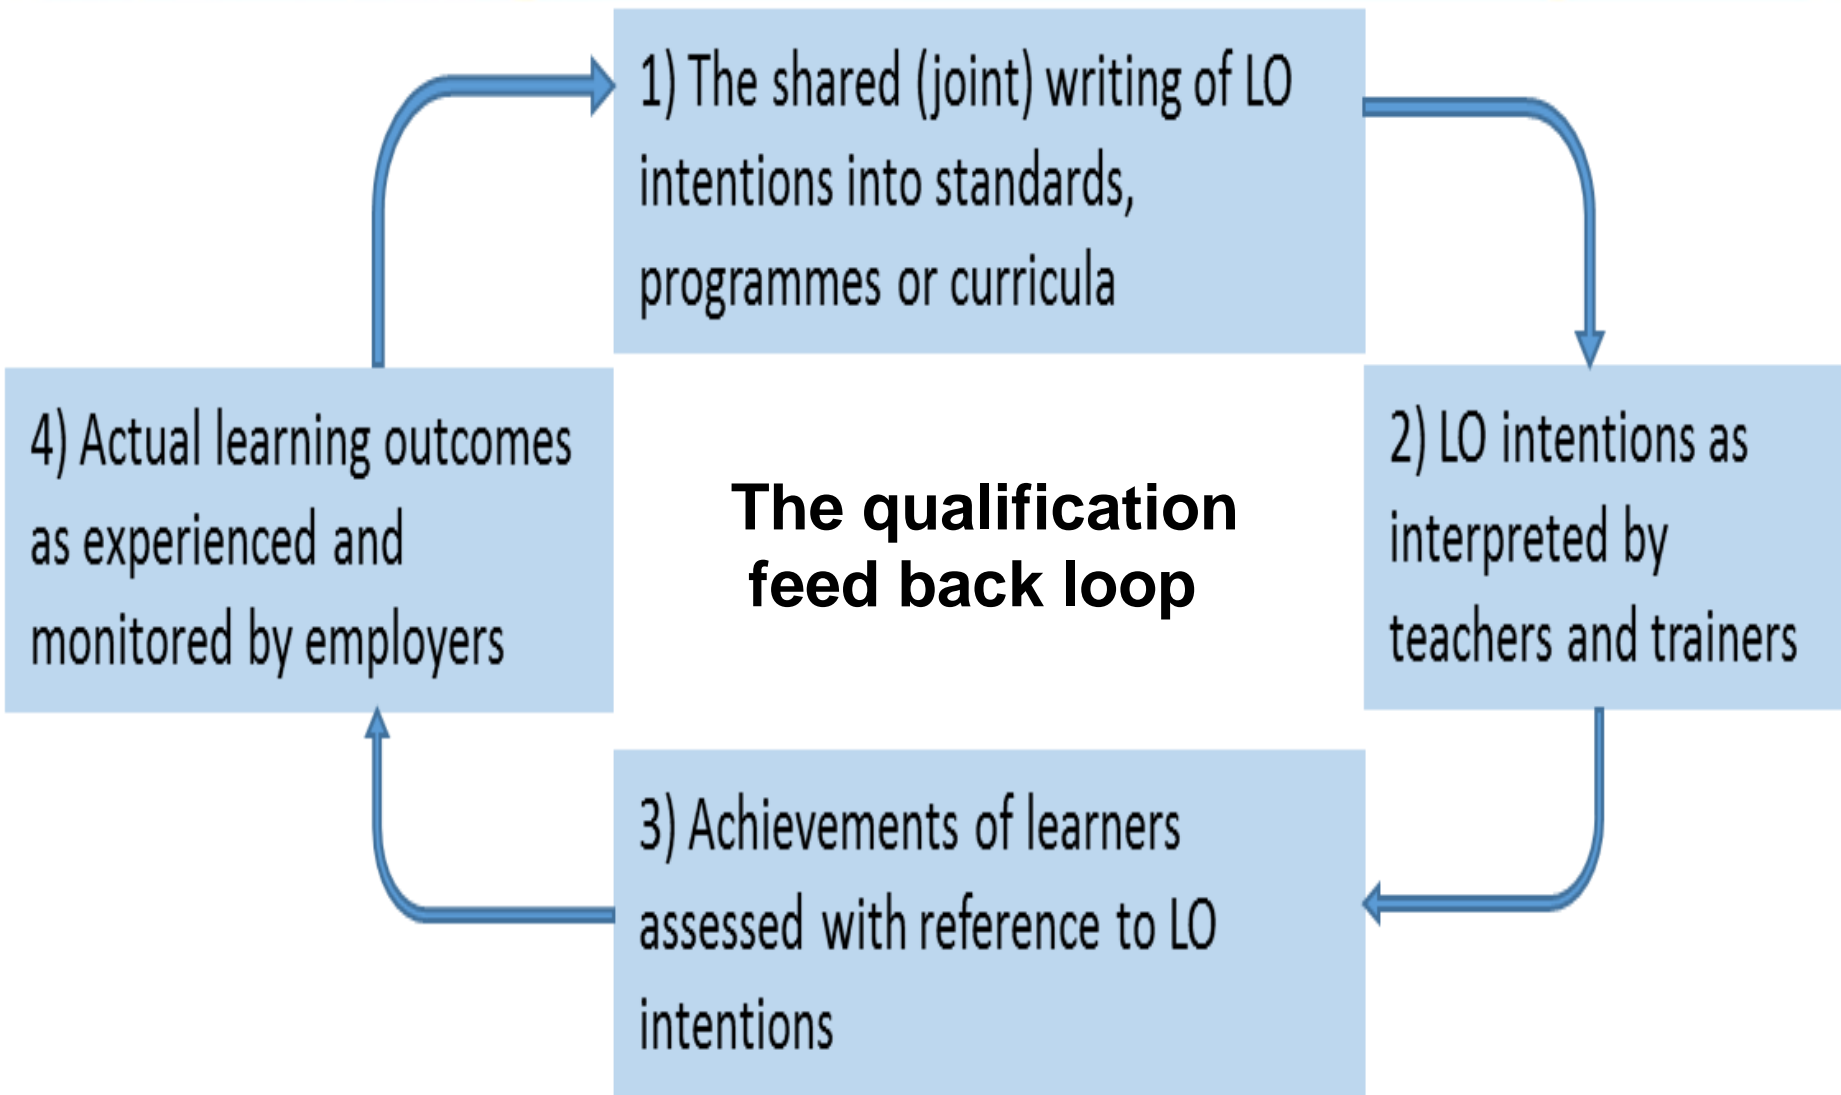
1) The shared (joint) writing of LO intentions into standards, programmes or curricula

The qualification feed back loop

2) LO intentions as interpreted by teachers and trainers

3) Achievements of learners assessed with reference to LO intentions

4) Actual learning outcomes as experienced and monitored by employers